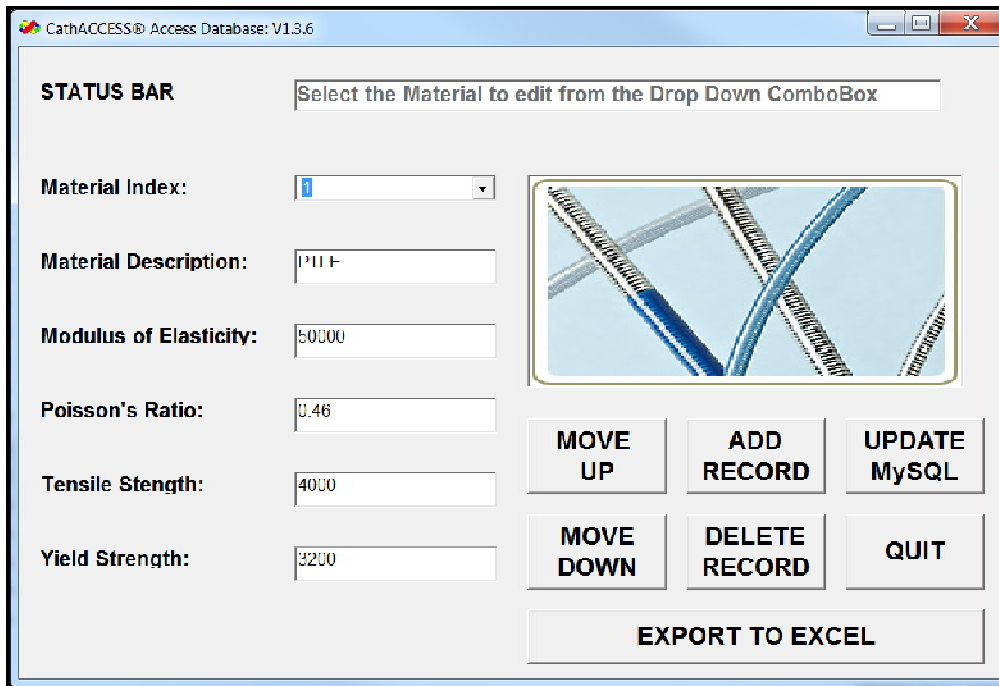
CathACCESS® Access Database: V1.3.6

STATUS BAR

Select the Material to edit from the Drop Down ComboBox

Material Index:

1

Material Description:

PTFE

Modulus of Elasticity:

50000

Poisson's Ratio:

0.46

Tensile Stength:

4000

Yield Strength:

3200

MOVE UP

ADD RECORD

UPDATE MySQL

MOVE DOWN

DELETE RECORD

QUIT

EXPORT TO EXCEL